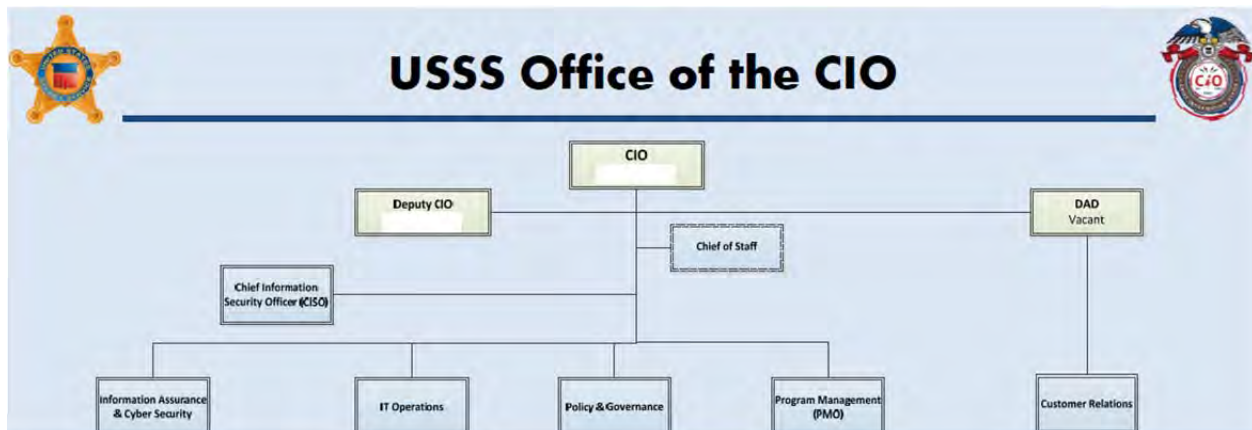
USSS Office of the CIO

CIO

Deputy CIO

DAD
Vacant

Chief of Staff

Chief Information Security Officer (CISO)

Information Assurance & Cyber Security

IT Operations

Policy & Governance

Program Management (PMO)

Customer Relations